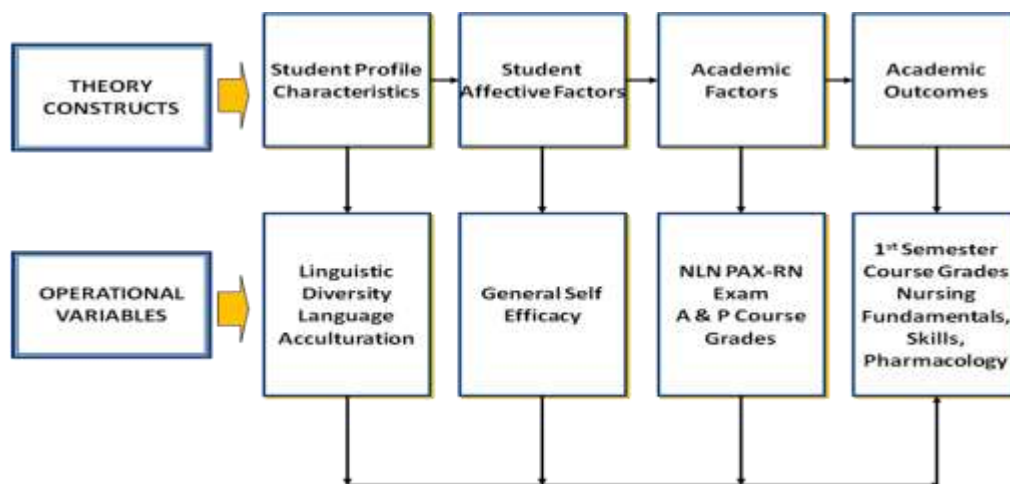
THEORY CONSTRUCTS

Student Profile Characteristics

Student Affective Factors

Academic Factors

Academic Outcomes

OPERATIONAL VARIABLES

Linguistic Diversity Language Acculturation

General Self Efficacy

NLN PAX-RN Exam A & P Course Grades

1$^{st}$ Semester Course Grades Nursing Fundamentals, Skills, Pharmacology